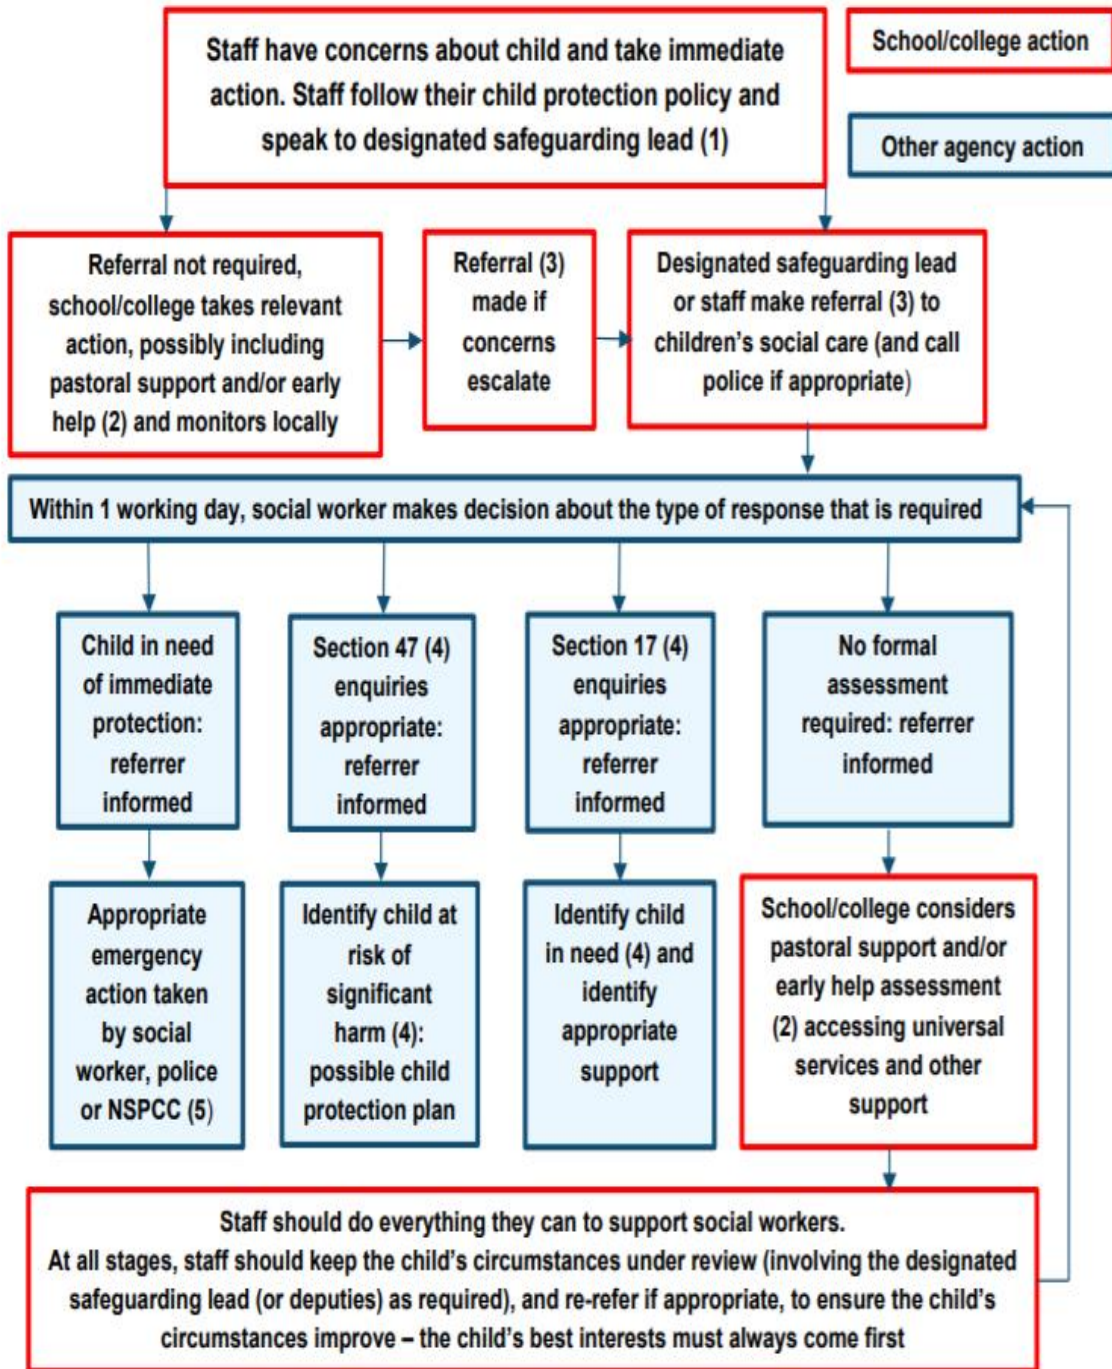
Staff have concerns about child and take immediate action. Staff follow their child protection policy and speak to designated safeguarding lead (1)

School/college action

Other agency action

Referral not required, school/college takes relevant action, possibly including pastoral support and/or early help (2) and monitors locally

Referral (3) made if concerns escalate

Designated safeguarding lead or staff make referral (3) to children's social care (and call police if appropriate)

Within 1 working day, social worker makes decision about the type of response that is required

Child in need of immediate protection: referrer informed

Section 47 (4) enquiries appropriate: referrer informed

Section 17 (4) enquiries appropriate: referrer informed

No formal assessment required: referrer informed

Appropriate emergency action taken by social worker, police or NSPCC (5)

Identify child at risk of significant harm (4): possible child protection plan

Identify child in need (4) and identify appropriate support

School/college considers pastoral support and/or early help assessment (2) accessing universal services and other support

Staff should do everything they can to support social workers.
At all stages, staff should keep the child's circumstances under review (involving the designated safeguarding lead (or deputies) as required), and re-refer if appropriate, to ensure the child's circumstances improve – the child's best interests must always come first